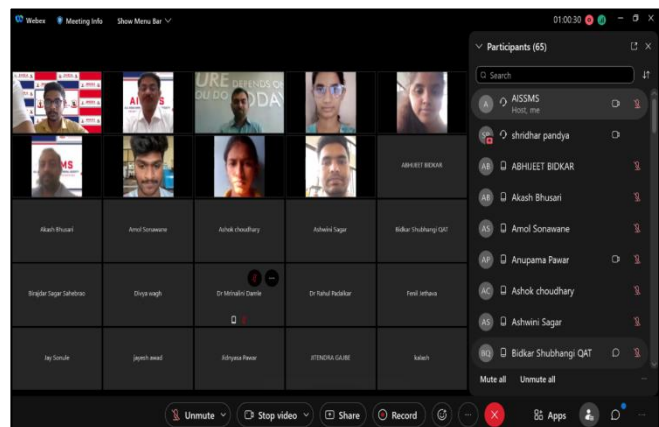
Webex Meeting Info Show Menu Bar

01:00:30

AI SMS
URE DEFENDS OU DO DDA

ABHIJEET BIDKAR

Akash Bhusari
Amol Sonawane
Ashok choudhary
Ashwini Sagar
Bidkar Shubhangi QAT

Birajdar Sagar Sahebrao
Divya wagh
Dr Mrinalini Damle
Dr Rahul Padalkar
Fenil Jethava

Jay Sonule
jayesh awad
Jidnyasa Pawar
JITENDRA GAJBE
kalash

Participants (65)

Search

AISSMS
Host, me

shridhar pandya

ABHIJEET BIDKAR

Akash Bhusari

Amol Sonawane

Anupama Pawar

Ashok choudhary

Ashwini Sagar

Bidkar Shubhangi QAT

Mute all Unmute all

Unmute Stop video Share Record Apps